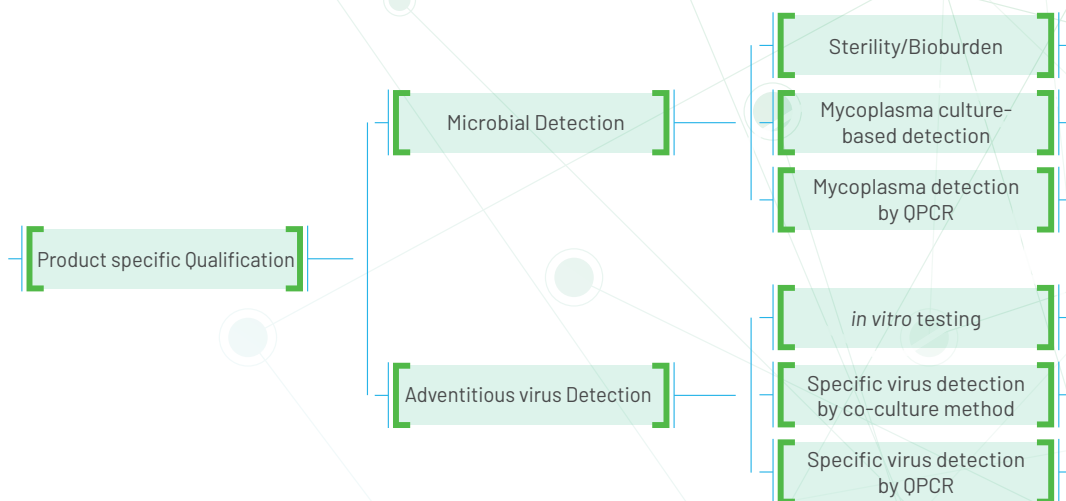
Product specific Qualification

Microbial Detection

Sterility/Bioburden

Mycoplasma culture-based detection

Mycoplasma detection by QPCR

Adventitious virus Detection

in vitro testing

Specific virus detection by co-culture method

Specific virus detection by QPCR